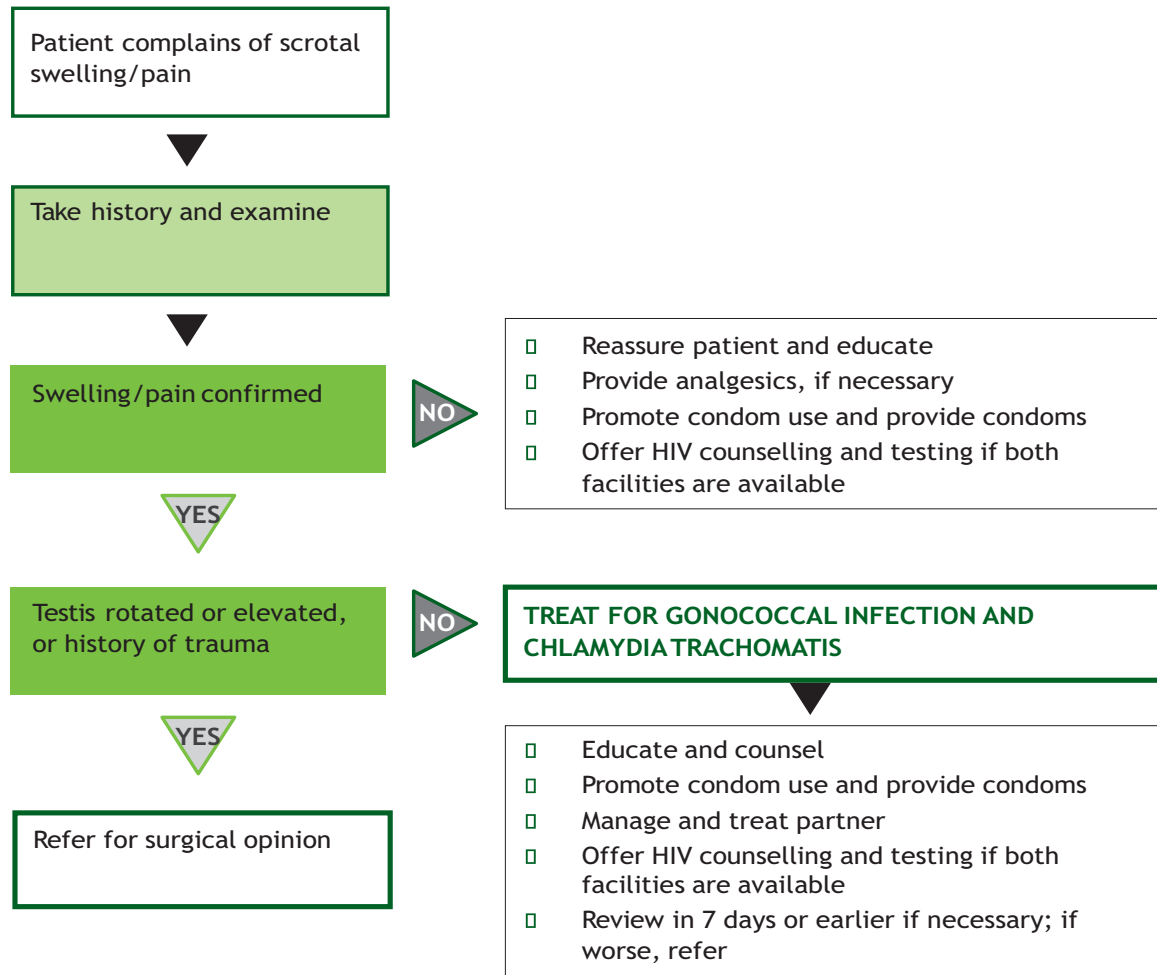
Patient complains of scrotal swelling/pain

Take history and examine

Swelling/pain confirmed

NO

- Reassure patient and educate
- Provide analgesics, if necessary
- Promote condom use and provide condoms
- Offer HIV counselling and testing if both facilities are available

YES

Testis rotated or elevated, or history of trauma

NO

TREAT FOR GONOCOCCAL INFECTION AND CHLAMYDIA TRACHOMATIS

- Educate and counsel
- Promote condom use and provide condoms
- Manage and treat partner
- Offer HIV counselling and testing if both facilities are available
- Review in 7 days or earlier if necessary; if worse, refer

YES

Refer for surgical opinion